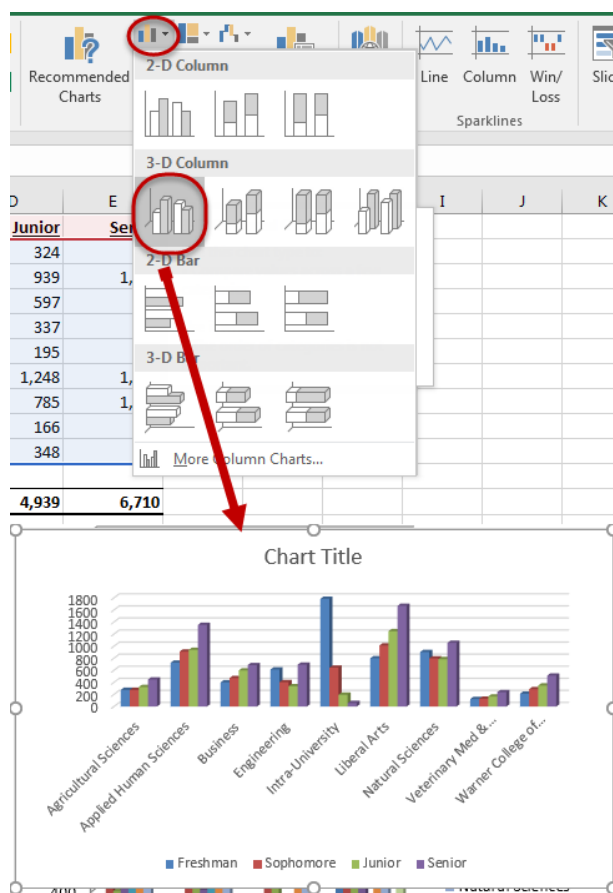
Recommended Charts

2-D Column

3-D Column

2-D Bar

3-D Bar

More Column Charts...

Line Column Win/Loss
Sparklines
Slic

| D | E | I | J | K |
|---|---|---|---|---|
| Junior | Se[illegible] | | | |
| 324 | | | | |
| 939 | 1,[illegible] | | | |
| 597 | | | | |
| 337 | | | | |
| 195 | | | | |
| 1,248 | 1,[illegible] | | | |
| 785 | 1,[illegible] | | | |
| 166 | | | | |
| 348 | | | | |
| 4,939 | 6,710 | | | |

Chart Title

1800
1600
1400
1200
1000
800
600
400
200
0

Agricultural Sciences
Applied Human Sciences
Business
Engineering
Intra-University
Liberal Arts
Natural Sciences
Veterinary Med &...
Warner College of...

Freshman Sophomore Junior Senior